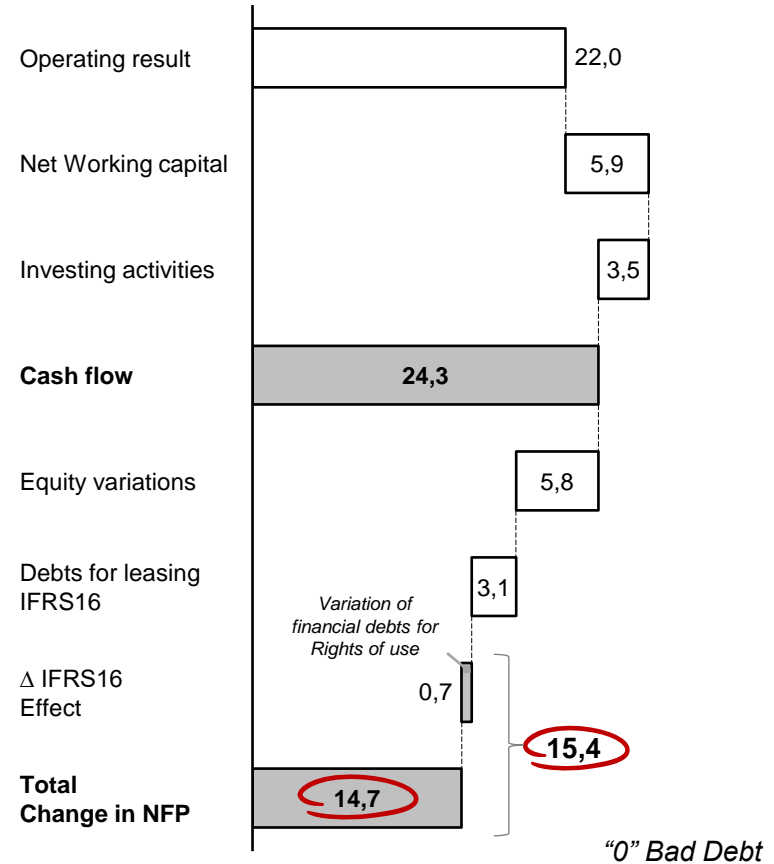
Operating result
22,0

Net Working capital
5,9

Investing activities
3,5

**Cash flow**
**24,3**

Equity variations
5,8

Debts for leasing IFRS16
3,1

*Variation of financial debts for Rights of use*

∆ IFRS16 Effect
0,7

**15,4**

**Total Change in NFP**
**14,7**

*"0" Bad Debt*